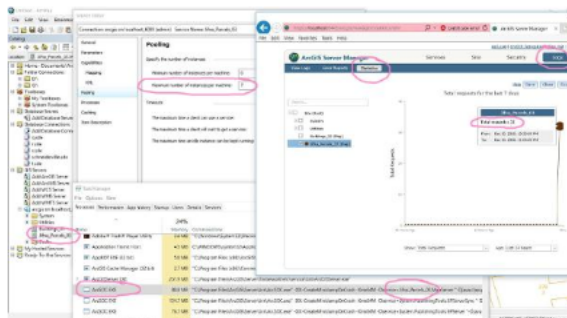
Pooling

Maximum number of instances per machine:

Maximum number of instances per machine:

ArcGIS Server Manager

Services

Site

Security

Total requests for the last 7 days

Total requests: 8

Task Manager

File Options View

Processes Performance App history Startup Users Details Services

24%

Memory

ArcSOC.EXE

ArcSOC.EXE

ArcSOC.EXE